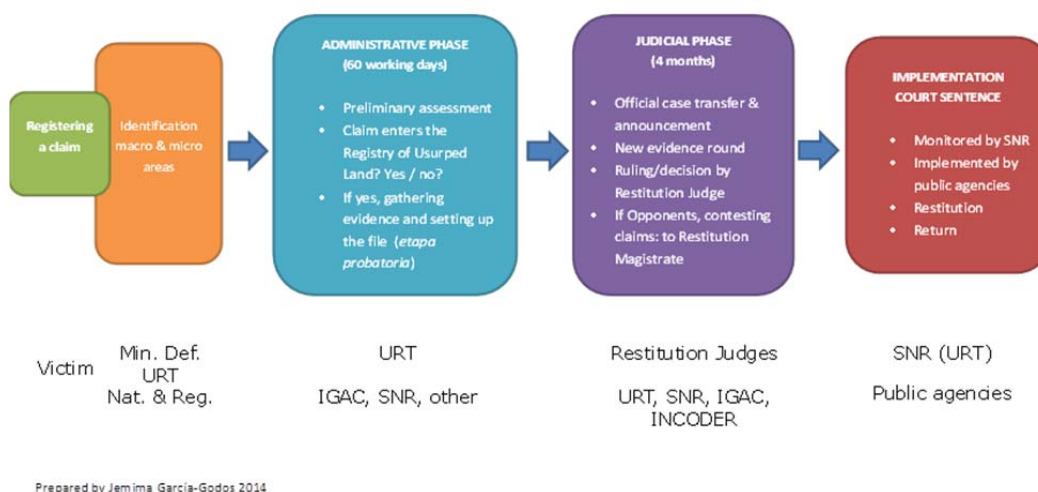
Registering a claim

Identification macro & micro areas

ADMINISTRATIVE PHASE
(60 working days)

- Preliminary assessment
- Claim enters the Registry of Usurped Land? Yes / no?
- If yes, gathering evidence and setting up the file (*etapa probatoria*)

JUDICIAL PHASE
(4 months)

- Official case transfer & announcement
- New evidence round
- Ruling/decision by Restitution Judge
- If Opponents, contesting claims: to Restitution Magistrate

IMPLEMENTATION COURT SENTENCE

- Monitored by SNR
- Implemented by public agencies
- Restitution
- Return

Victim

Min. Def.
URT
Nat. & Reg.

URT

IGAC, SNR, other

Restitution Judges

URT, SNR, IGAC, INCODER

SNR (URT)

Public agencies

Prepared by Jemima García-Godos 2014